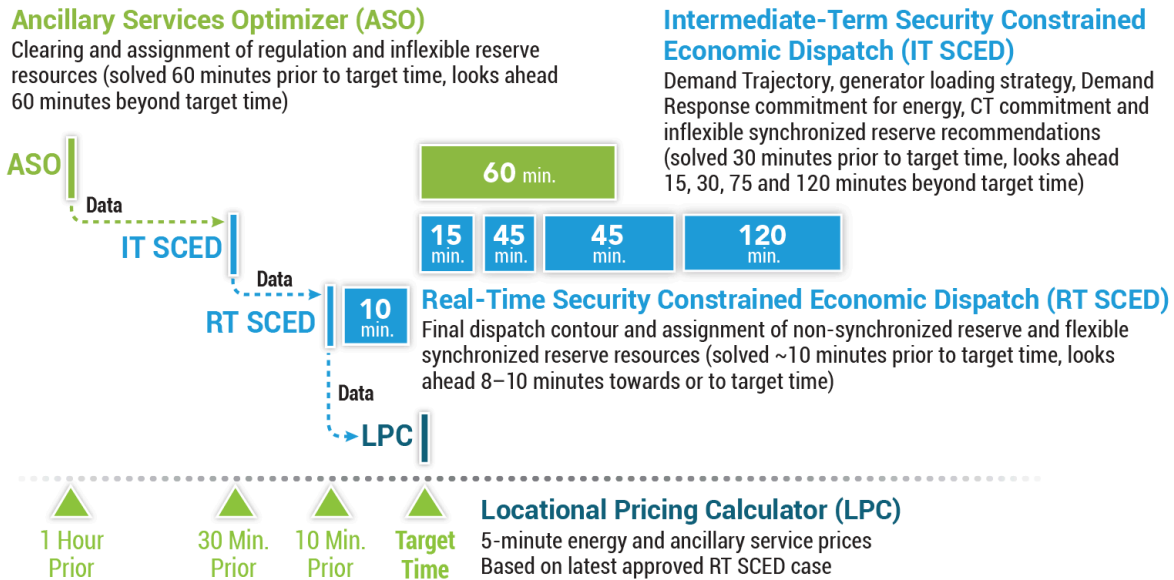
Ancillary Services Optimizer (ASO)
Clearing and assignment of regulation and inflexible reserve resources (solved 60 minutes prior to target time, looks ahead 60 minutes beyond target time)

Intermediate-Term Security Constrained Economic Dispatch (IT SCED)
Demand Trajectory, generator loading strategy, Demand Response commitment for energy, CT commitment and inflexible synchronized reserve recommendations (solved 30 minutes prior to target time, looks ahead 15, 30, 75 and 120 minutes beyond target time)

ASO

60 min.

Data

IT SCED

15 min. 45 min. 45 min. 120 min.

Data

RT SCED

10 min.

Real-Time Security Constrained Economic Dispatch (RT SCED)
Final dispatch contour and assignment of non-synchronized reserve and flexible synchronized reserve resources (solved ~10 minutes prior to target time, looks ahead 8–10 minutes towards or to target time)

Data

LPC

1 Hour Prior

30 Min. Prior

10 Min. Prior

Target Time

Locational Pricing Calculator (LPC)
5-minute energy and ancillary service prices
Based on latest approved RT SCED case